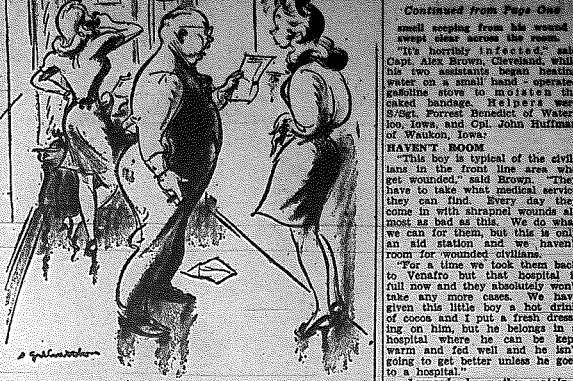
Continued from Page One

small seeping from his wound swept clear across the room.

"It's horribly infected," said Capt. Alex Brown, Cleveland, while his two assistants began heating water on a small hand - operated gasoline stove to moisten the caked bandage. Helpers were S/Sgt. Forrest Benedict of Waterloo, Iowa, and Cpl. John Huffman of Waukon, Iowa.

HAVEN'T ROOM

"This boy is typical of the civilians in the front line area who get wounded," said Brown. "They have to take what medical service they can find. Every day they come in with shrapnel wounds almost as bad as this. We do what we can for them, but this is only an aid station and we haven't room for wounded civilians.

"For a time we took them back to Venafro but that hospital is full now and they absolutely won't take any more cases. We have given this little boy a hot drink of cocoa and I put a fresh dressing on him, but he belongs in a hospital where he can be kept warm and fed well and he isn't going to get better unless he goes to a hospital."

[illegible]